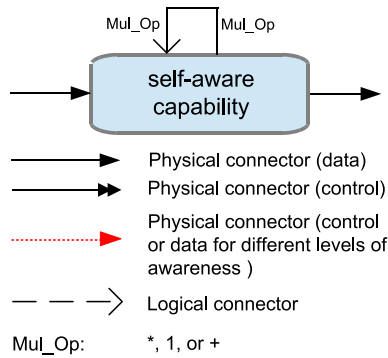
Mul_Op
Mul_Op
self-aware capability

Physical connector (data)
Physical connector (control)
Physical connector (control or data for different levels of awareness )
Logical connector
Mul_Op: *, 1, or +